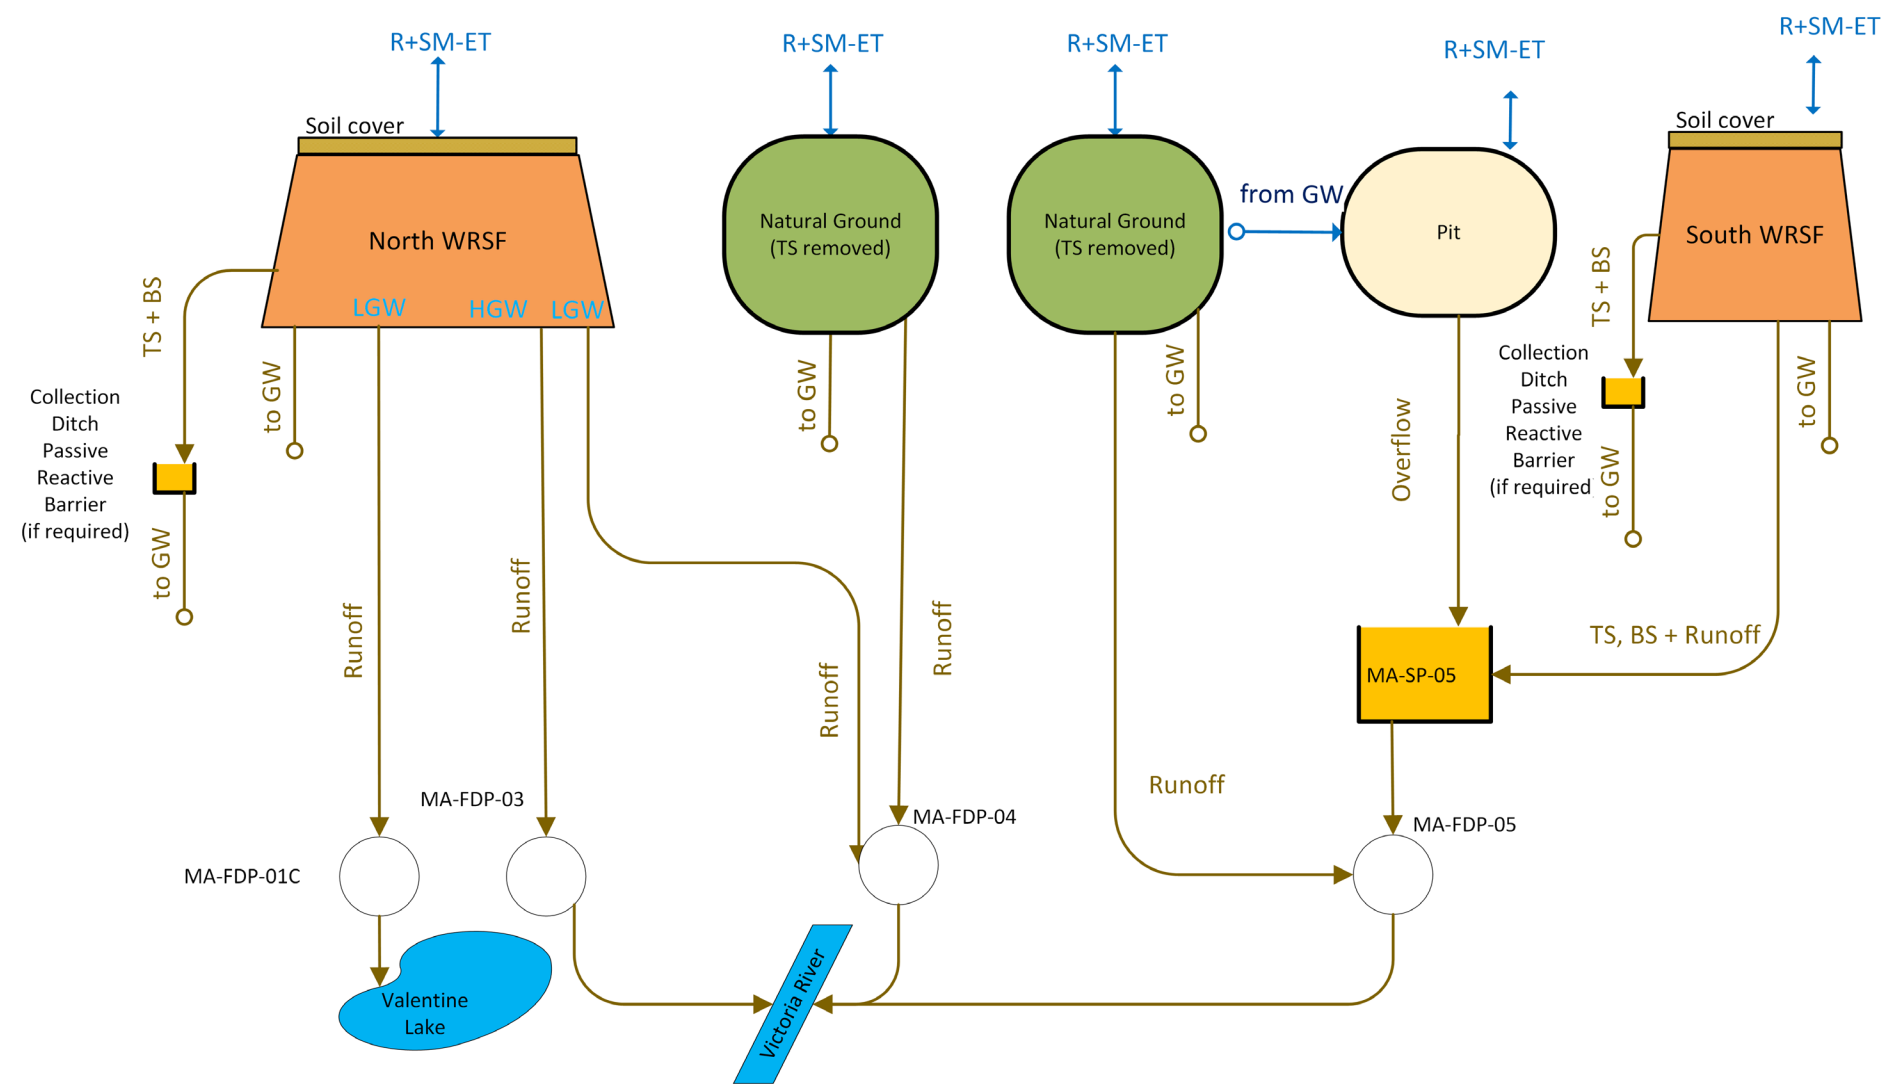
R+SM-ET

R+SM-ET

R+SM-ET

R+SM-ET

R+SM-ET

Soil cover

North WRSF

LGW HGW LGW

TS + BS

to GW

Collection Ditch Passive Reactive Barrier (if required)

to GW

Runoff

Runoff

Natural Ground (TS removed)

to GW

Runoff

Runoff

Natural Ground (TS removed)

to GW

from GW

Pit

Overflow

Soil cover

South WRSF

TS + BS

Collection Ditch Passive Reactive Barrier (if required

to GW

to GW

TS, BS + Runoff

MA-SP-05

Runoff

MA-FDP-03

MA-FDP-04

MA-FDP-05

MA-FDP-01C

Valentine Lake

Victoria River